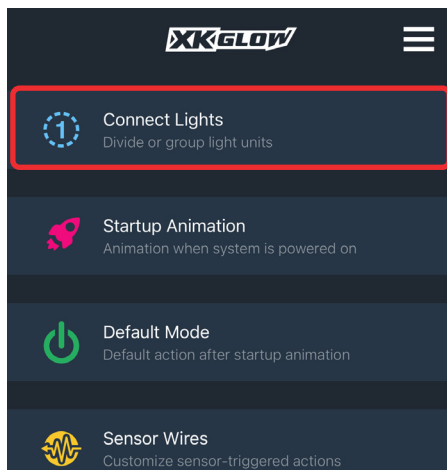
XKGLOW

1 Connect Lights
Divide or group light units

Startup Animation
Animation when system is powered on

Default Mode
Default action after startup animation

Sensor Wires
Customize sensor-triggered actions